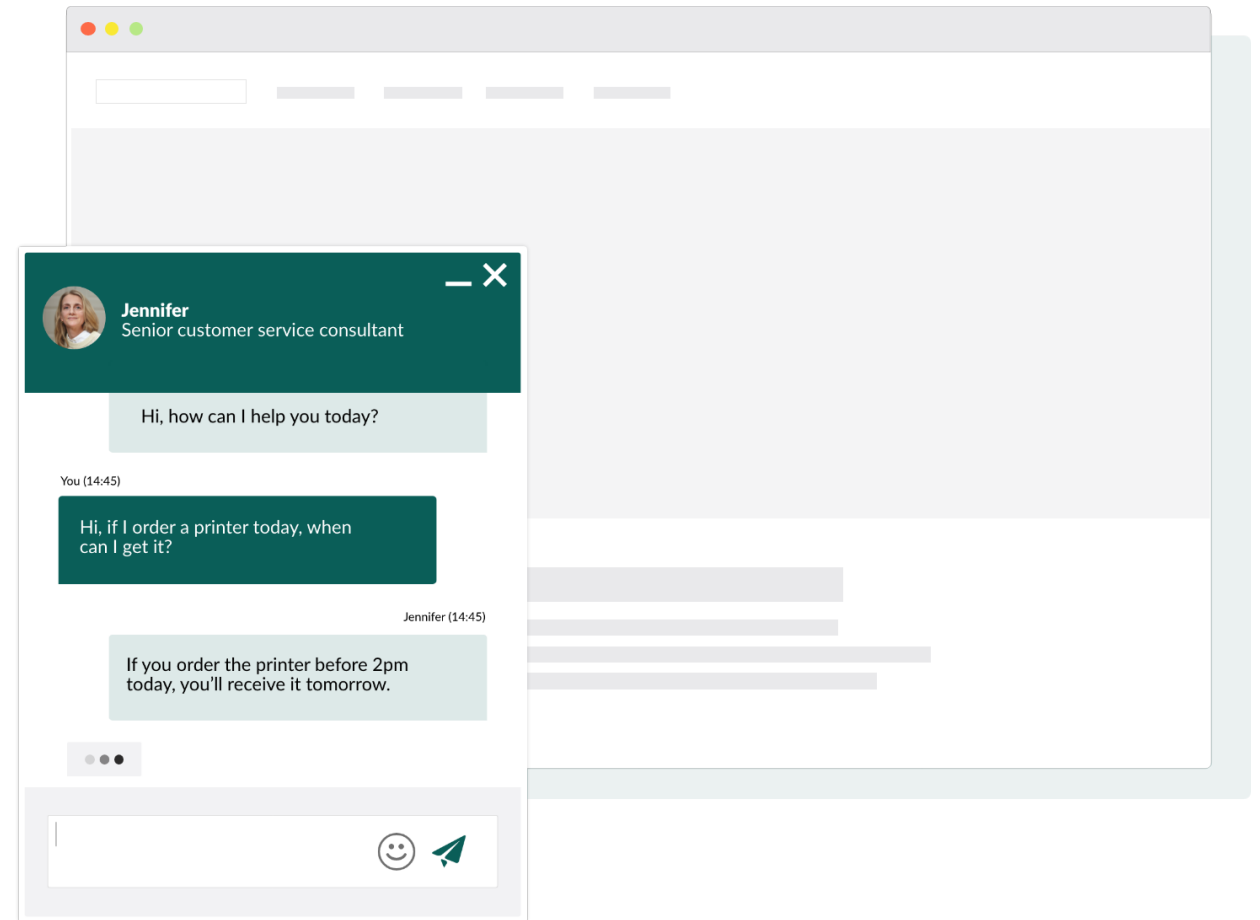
Jennifer
Senior customer service consultant

Hi, how can I help you today?

You (14:45)

Hi, if I order a printer today, when can I get it?

Jennifer (14:45)

If you order the printer before 2pm today, you'll receive it tomorrow.